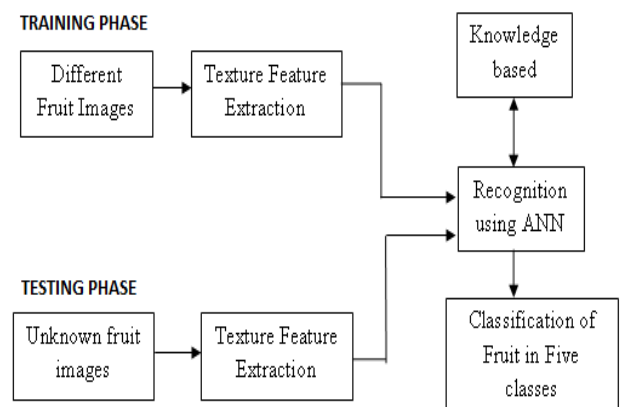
TRAINING PHASE

Different Fruit Images

Texture Feature Extraction

Knowledge based

Recognition using ANN

TESTING PHASE

Unknown fruit images

Texture Feature Extraction

Classification of Fruit in Five classes